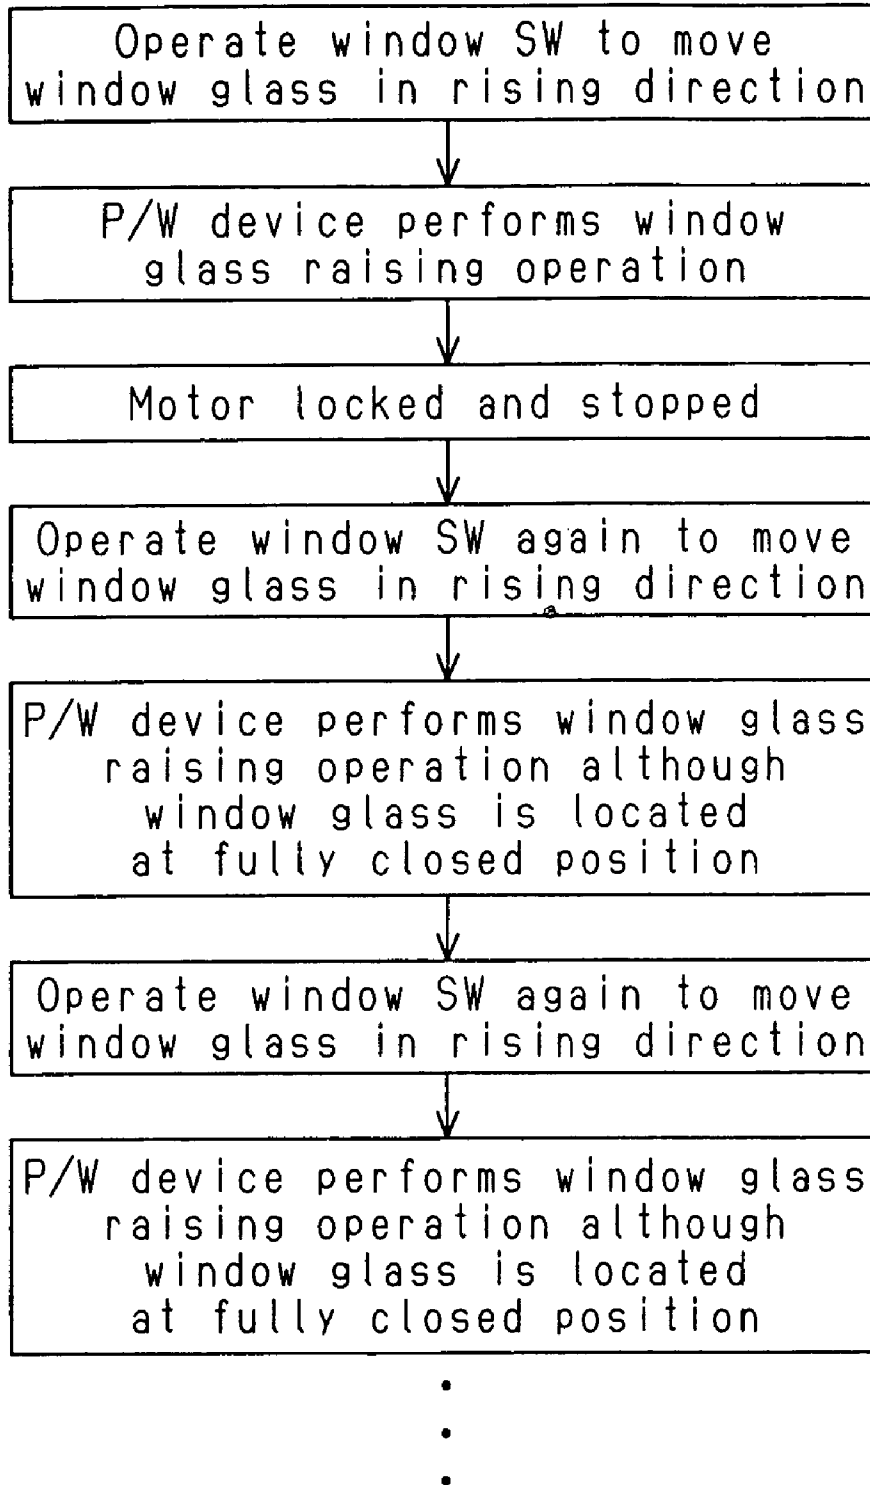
Operate window SW to move window glass in rising direction

P/W device performs window glass raising operation

Motor locked and stopped

Operate window SW again to move window glass in rising direction

P/W device performs window glass raising operation although window glass is located at fully closed position

Operate window SW again to move window glass in rising direction

P/W device performs window glass raising operation although window glass is located at fully closed position

•
•
•